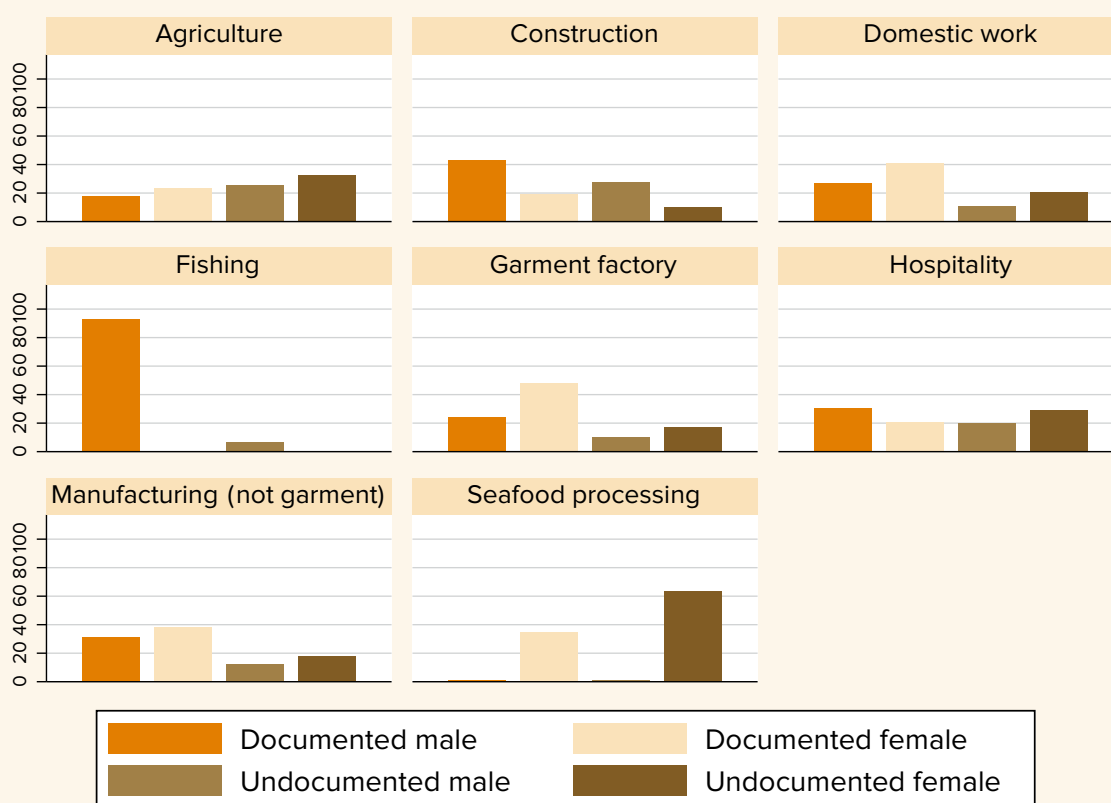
Agriculture
Construction
Domestic work
0 20 40 60 80 100
Fishing
Garment factory
Hospitality
0 20 40 60 80 100
Manufacturing (not garment)
Seafood processing
0 20 40 60 80 100

Documented male
Documented female
Undocumented male
Undocumented female